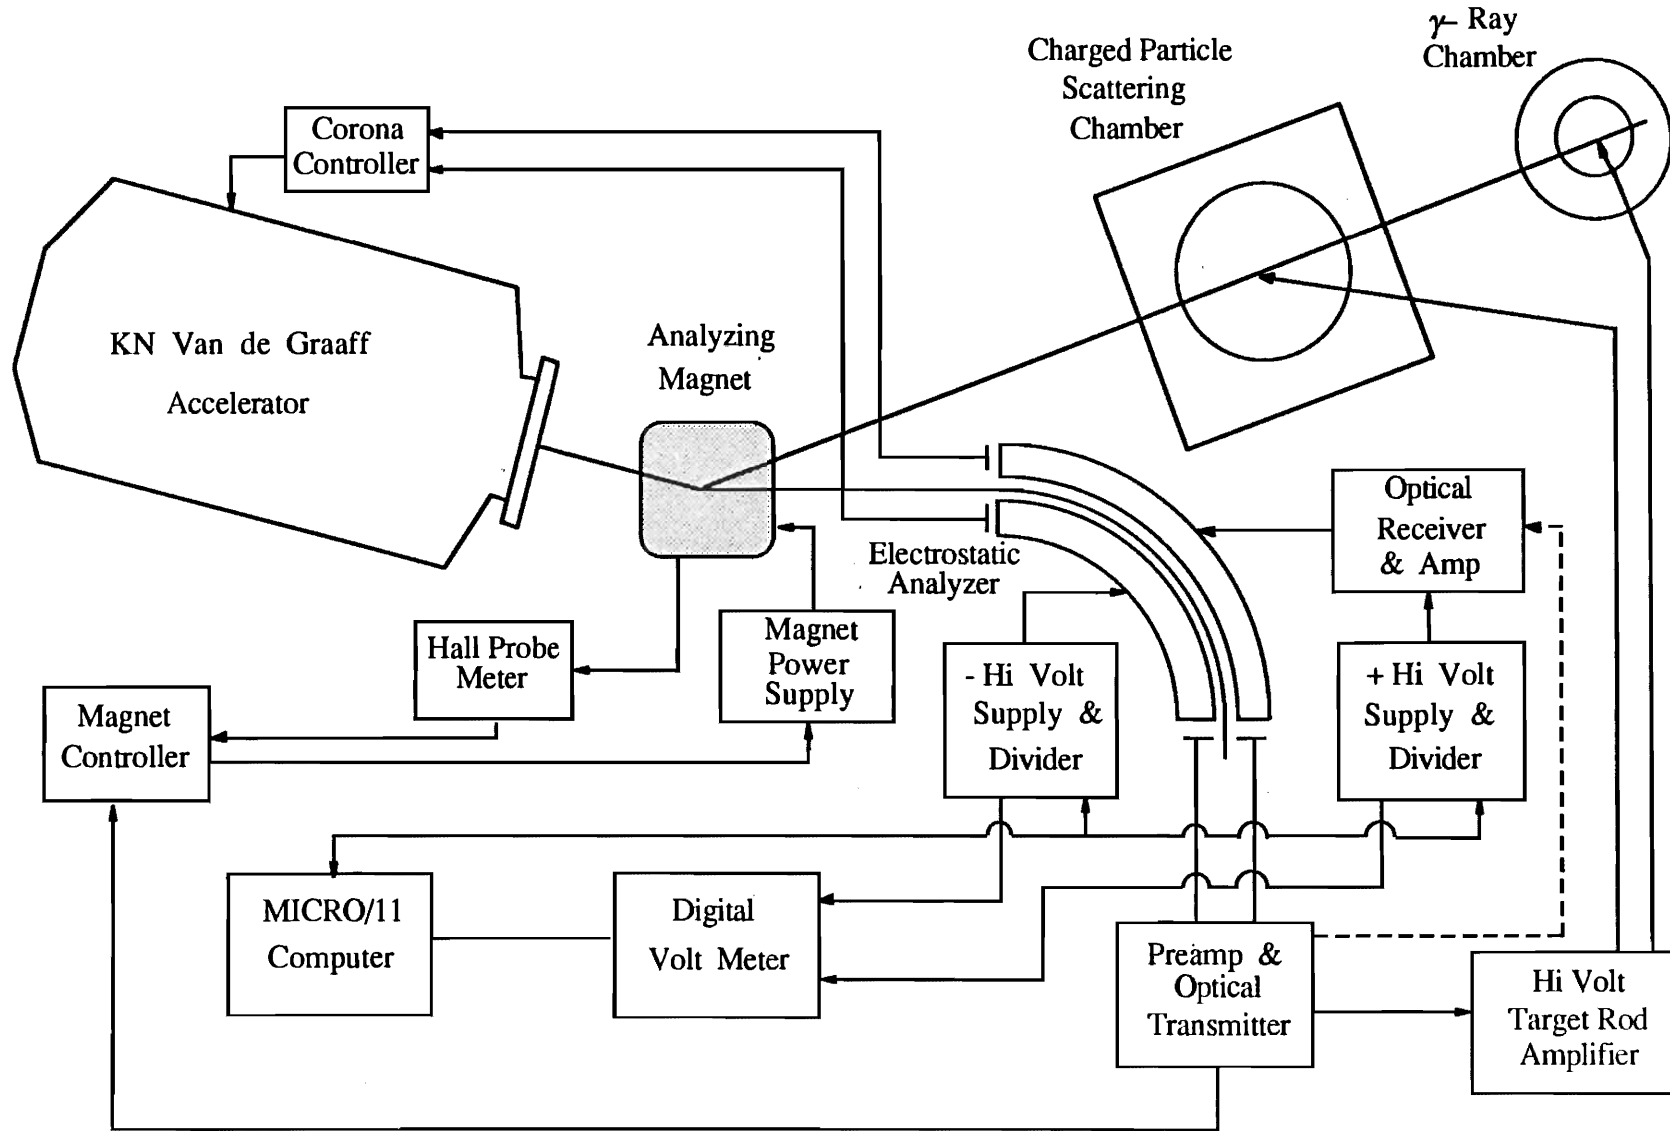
$\gamma$- Ray Chamber

Charged Particle Scattering Chamber

Corona Controller

KN Van de Graaff Accelerator

Analyzing Magnet

Electrostatic Analyzer

Optical Receiver & Amp

Hall Probe Meter

Magnet Power Supply

- Hi Volt Supply & Divider

+ Hi Volt Supply & Divider

Magnet Controller

MICRO/11 Computer

Digital Volt Meter

Preamp & Optical Transmitter

Hi Volt Target Rod Amplifier